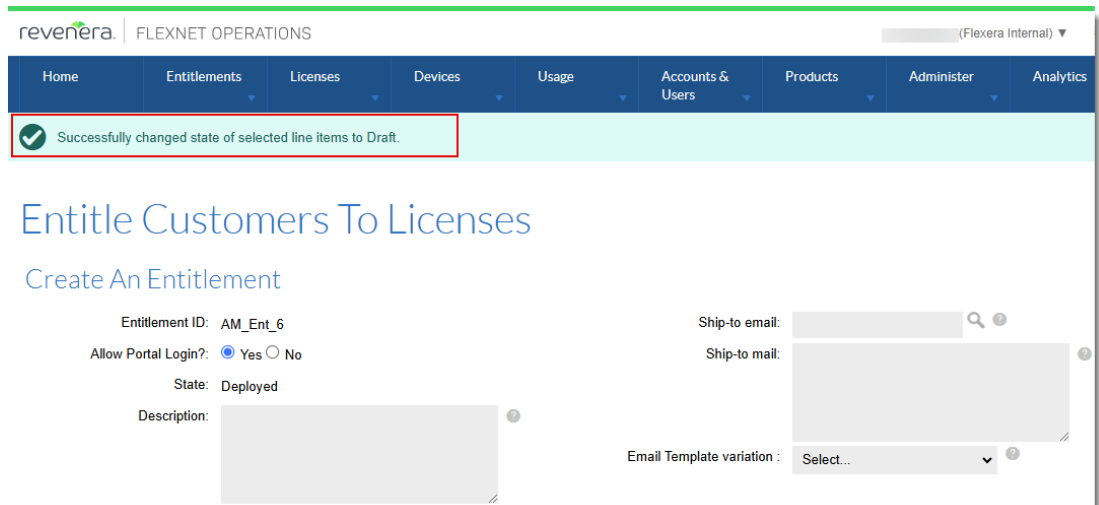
revenera | FLEXNET OPERATIONS

(Flexera Internal) ▼

Home | Entitlements | Licenses | Devices | Usage | Accounts & Users | Products | Administer | Analytics

Successfully changed state of selected line items to Draft.

Entitle Customers To Licenses

Create An Entitlement

Entitlement ID: AM_Ent_6

Allow Portal Login?: Yes No

State: Deployed

Description:

Ship-to email:

Ship-to mail:

Email Template variation : Select...